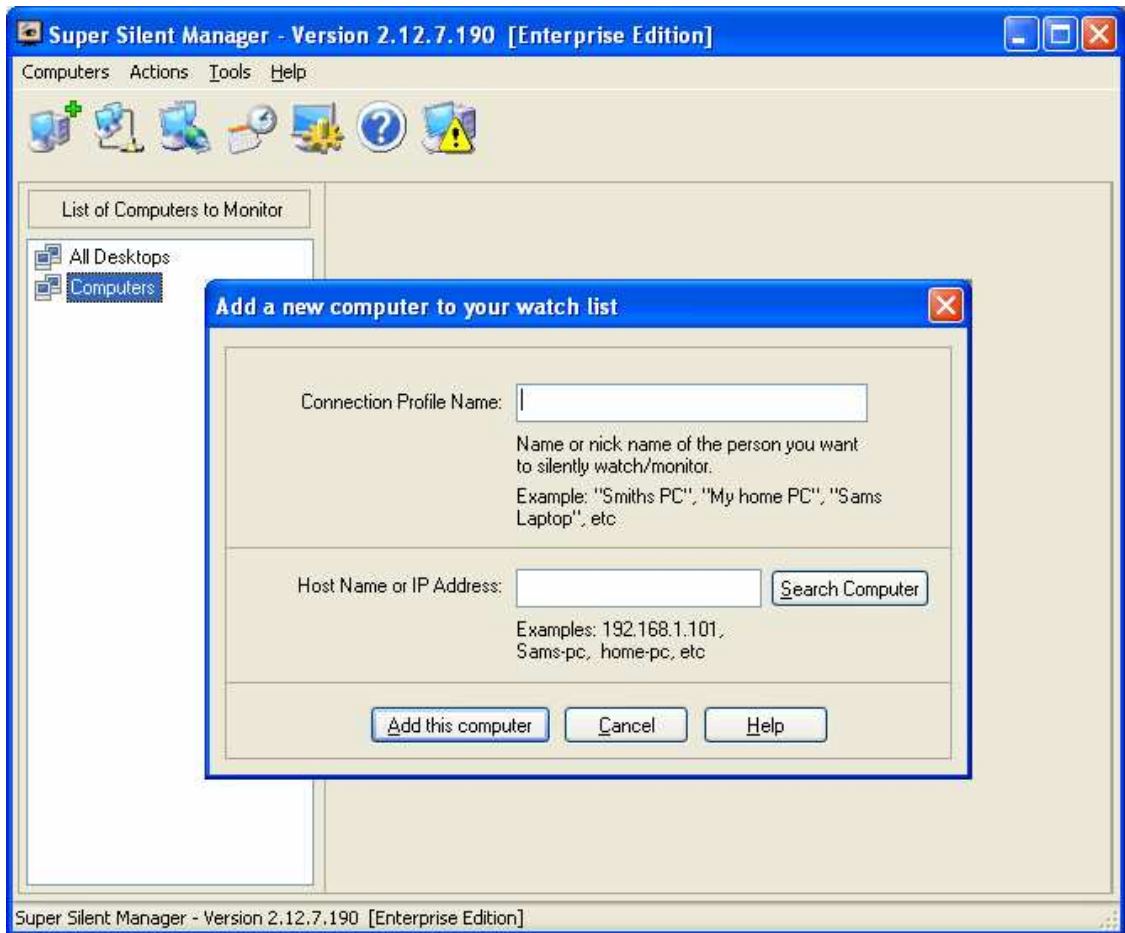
Super Silent Manager - Version 2.12.7.190 [Enterprise Edition]

Computers Actions Tools Help

List of Computers to Monitor

All Desktops
Computers

Add a new computer to your watch list

Connection Profile Name:

Name or nick name of the person you want to silently watch/monitor.

Example: "Smiths PC", "My home PC", "Sams Laptop", etc

Host Name or IP Address: Search Computer

Examples: 192.168.1.101, Sams-pc, home-pc, etc

Add this computer Cancel Help

Super Silent Manager - Version 2.12.7.190 [Enterprise Edition]